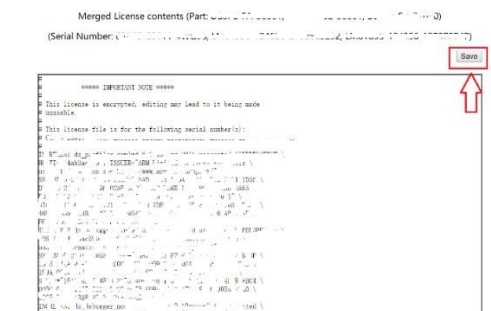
Merged License contents (Part: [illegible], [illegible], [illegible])

(Serial Number: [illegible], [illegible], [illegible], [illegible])

Save

#
#        ##### IMPORTANT NOTE #####
#
# This license is encrypted, editing may lead to it being made
# unusable.
#
# This license file is for the following serial number(s):
# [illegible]
#
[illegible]